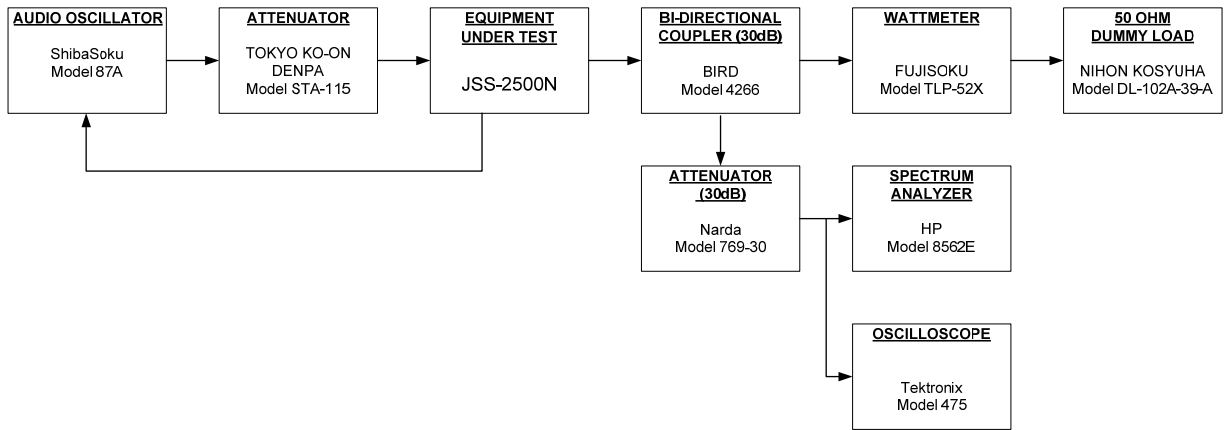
AUDIO OSCILLATOR
ShibaSoku
Model 87A

ATTENUATOR
TOKYO KO-ON
DENPA
Model STA-115

EQUIPMENT UNDER TEST
JSS-2500N

BI-DIRECTIONAL COUPLER (30dB)
BIRD
Model 4266

WATTMETER
FUJISOKU
Model TLP-52X

50 OHM DUMMY LOAD
NIHON KOSYUHA
Model DL-102A-39-A

ATTENUATOR (30dB)
Narda
Model 769-30

SPECTRUM ANALYZER
HP
Model 8562E

OSCILLOSCOPE
Tektronix
Model 475